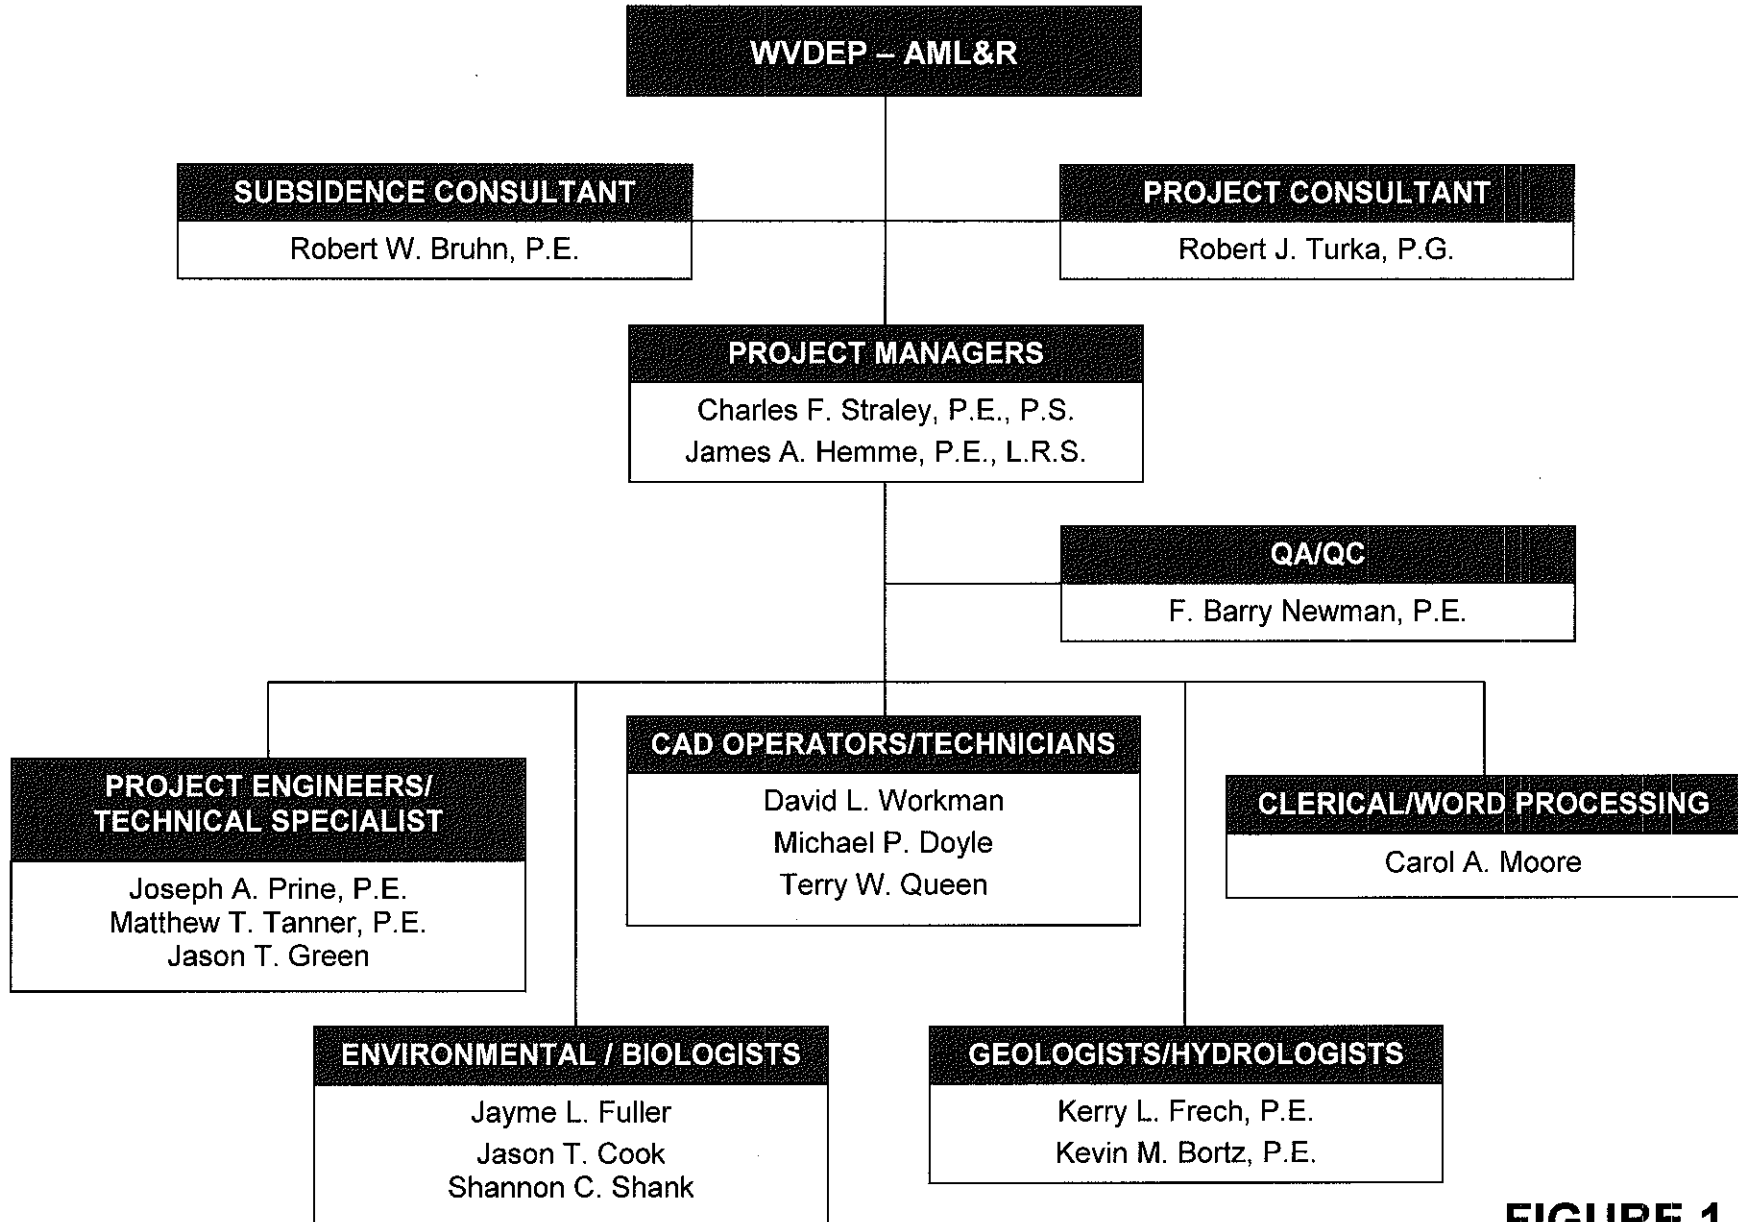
WVDEP – AML&R

SUBSIDENCE CONSULTANT

Robert W. Bruhn, P.E.

PROJECT CONSULTANT

Robert J. Turka, P.G.

PROJECT MANAGERS

Charles F. Straley, P.E., P.S.
James A. Hemme, P.E., L.R.S.

QA/QC

F. Barry Newman, P.E.

PROJECT ENGINEERS/ TECHNICAL SPECIALIST

Joseph A. Prine, P.E.
Matthew T. Tanner, P.E.
Jason T. Green

CAD OPERATORS/TECHNICIANS

David L. Workman
Michael P. Doyle
Terry W. Queen

CLERICAL/WORD PROCESSING

Carol A. Moore

ENVIRONMENTAL / BIOLOGISTS

Jayme L. Fuller
Jason T. Cook
Shannon C. Shank

GEOLOGISTS/HYDROLOGISTS

Kerry L. Frech, P.E.
Kevin M. Bortz, P.E.

FIGURE 1